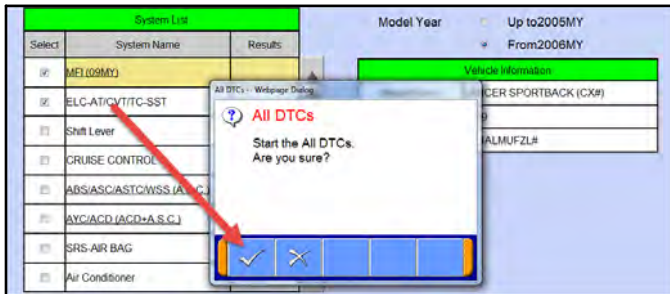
System List

| Select | System Name | Results |
|---|---|---|
| ☑ | MFI (09MY) | |
| ☑ | ELC-AT/CVT/TC-SST | |
| ☐ | Shift Lever | |
| ☐ | CRUISE CONTROL | |
| ☐ | ABS/ASC/ASTC/WSS (A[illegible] | |
| ☐ | AYC/ACD (ACD+A.S.C.) | |
| ☐ | SRS-AIR BAG | |
| ☐ | Air Conditioner | |

Model Year
Up to2005MY
From2006MY

Vehicle Information
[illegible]CER SPORTBACK (CX#)
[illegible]9
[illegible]ALMUFZL#

All DTCs -- Webpage Dialog
All DTCs
Start the All DTCs.
Are you sure?